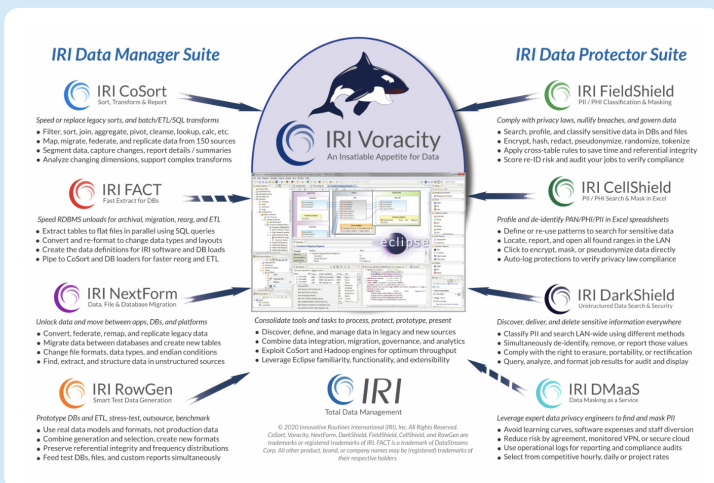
IRI Data Manager Suite

IRI CoSort
Sort, Transform & Report

Speed or replace legacy sort products, and batch/ETL/SQL transforms

- Filter, sort, join, aggregate, pivot, cleanse, lookup, calc, etc.
- Map, migrate, federate, and replicate data from 150 sources
- Segment data, capture changes, report details / summaries
- Analyze changing dimensions, support complex transforms

IRI FACT
Fast Extract for DBs

Speed RDBMS unloads for archival, migration, reorg, and ETL

- Extract tables to flat files in parallel using SQL queries
- Convert and re-format to change data types and layouts
- Create the data definitions for IRI software and DB loads
- Pipe to CoSort and DB loaders for faster reorg and ETL

IRI NextForm
Data, File & Database Migration

Unlock data and move between apps, DBs, and platforms

- Convert, federate, remap, and replicate legacy data
- Migrate data between databases and create new tables
- Change file formats, data types, and endian conditions
- Find, extract, and structure data in unstructured sources

IRI RowGen
Smart Test Data Generation

Prototype DBs and ETL, stress-test, outsource, benchmark

- Use real data models and formats, not production data
- Combine generation and selection, create new formats
- Preserve referential integrity and frequency distributions
- Feed test DBs, files, and custom reports simultaneously

IRI Voracity
An Insatiable Appetite for Data

eclipse

Consolidate tools and tasks to process, protect, prototype, present

- Discover, define, and manage data in legacy and new sources
- Combine data integration, migration, governance, and analytics
- Exploit CoSort and Hadoop engines for optimum throughput
- Leverage Eclipse familiarity, functionality, and extensibility

IRI
Total Data Management

© 2020 Innovative Routines International (IRI), Inc. All Rights Reserved. CoSort, Voracity, NextForm, DarkShield, FieldShield, CellShield, and RowGen are trademarks or registered trademarks of IRI. FACT is a trademark of DataStreams Corp. All other product, brand, or company names may be (registered) trademarks of their respective holders.

IRI Data Protector Suite

IRI FieldShield
PII / PHI Classification & Masking

Comply with privacy laws, nullify breaches, and govern data

- Search, profile, and classify sensitive data in DBs and files
- Encrypt, hash, redact, pseudonymize, randomize, tokenize
- Apply cross-table rules to save time and referential integrity
- Score re-ID risk and audit your jobs to verify compliance

IRI CellShield
PII / PHI Search & Mask in Excel

Profile and de-identify PAN/PHI/PII in Excel spreadsheets

- Define or re-use patterns to search for sensitive data
- Locate, report, and open all found ranges in the LAN
- Click to encrypt, mask, or pseudonymize data directly
- Auto-log protections to verify privacy law compliance

IRI DarkShield
Unstructured Data Search & Security

Discover, deliver, and delete sensitive information everywhere

- Classify PII and search LAN-wide using different methods
- Simultaneously de-identify, remove, or report those values
- Comply with the right to erasure, portability, or rectification
- Query, analyze, and format job results for audit and display

IRI DMaaS
Data Masking as a Service

Leverage expert data privacy engineers to find and mask PII

- Avoid learning curves, software expenses and staff diversion
- Reduce risk by agreement, monitored VPN, or secure cloud
- Use operational logs for reporting and compliance audits
- Select from competitive hourly, daily or project rates